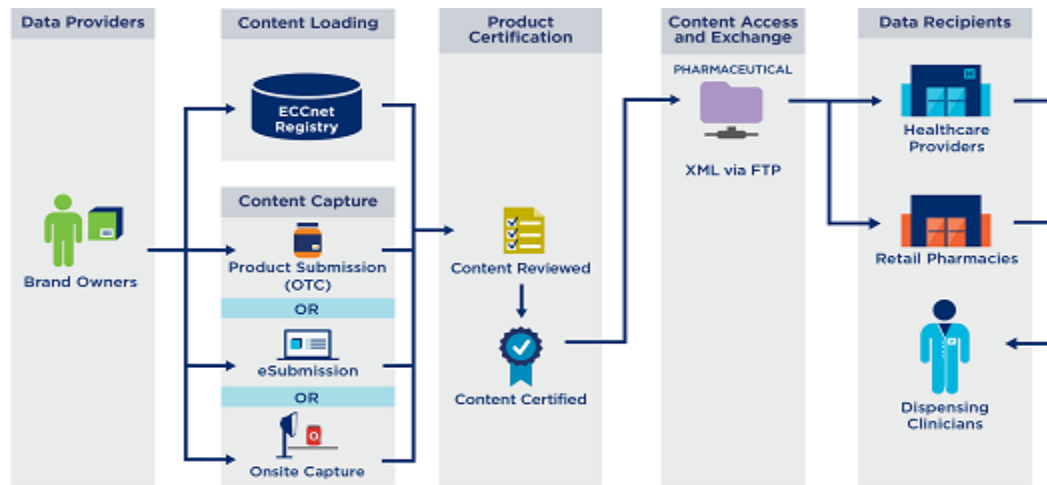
Data Providers

Brand Owners

Content Loading

ECCnet Registry

Content Capture

Product Submission (OTC)

OR

eSubmission

OR

Onsite Capture

Product Certification

Content Reviewed

Content Certified

Content Access and Exchange

PHARMACEUTICAL

XML via FTP

Data Recipients

Healthcare Providers

Retail Pharmacies

Dispensing Clinicians